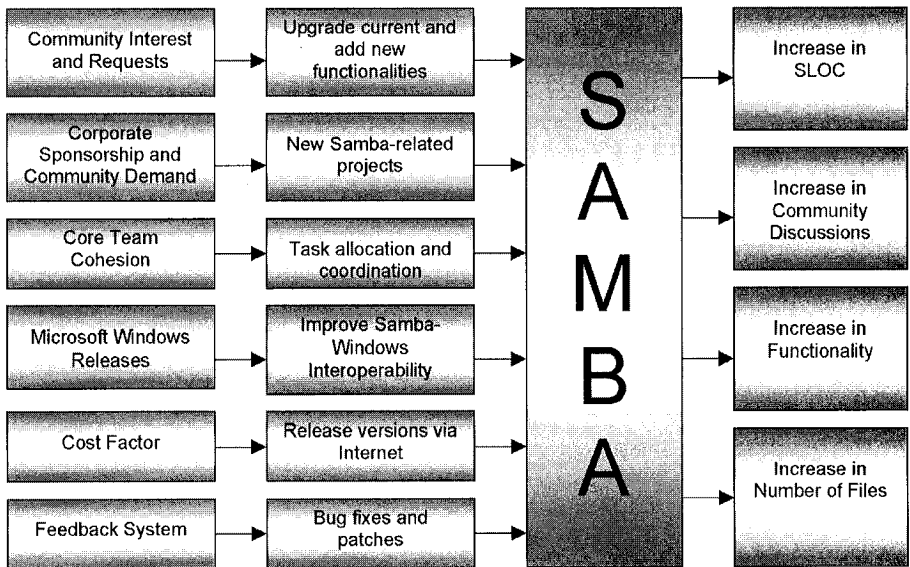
Community Interest and Requests

Upgrade current and add new functionalities

Corporate Sponsorship and Community Demand

New Samba-related projects

Core Team Cohesion

Task allocation and coordination

Microsoft Windows Releases

Improve Samba-Windows Interoperability

Cost Factor

Release versions via Internet

Feedback System

Bug fixes and patches

S
A
M
B
A

Increase in SLOC

Increase in Community Discussions

Increase in Functionality

Increase in Number of Files